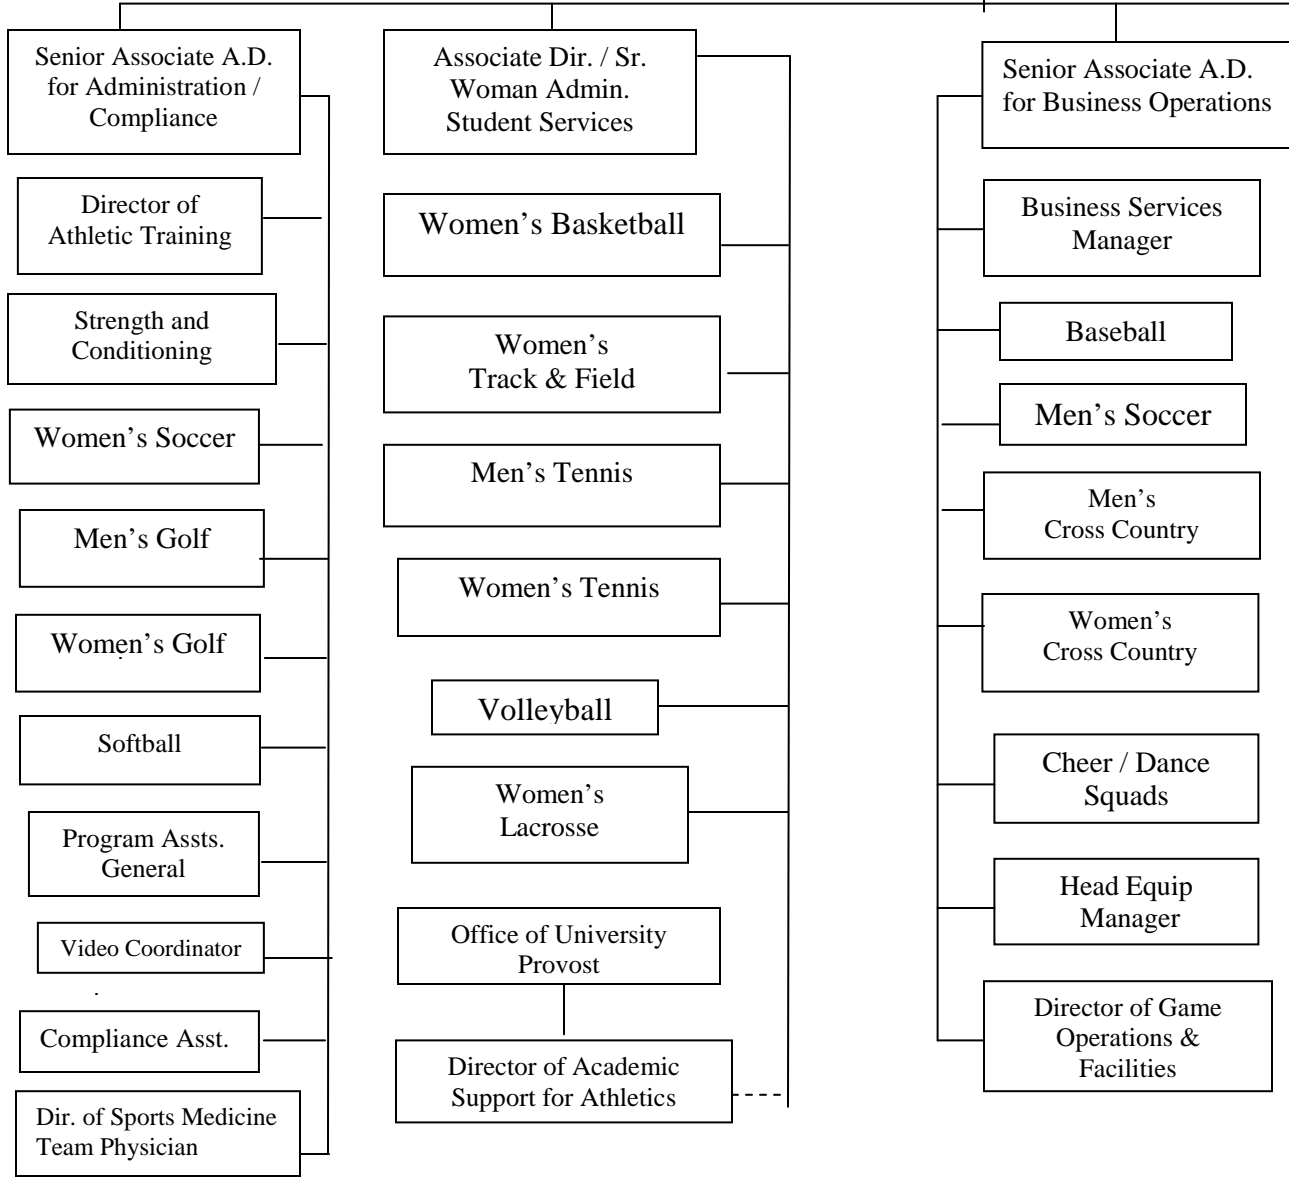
Senior Associate A.D. for Administration / Compliance

Director of Athletic Training

Strength and Conditioning

Women's Soccer

Men's Golf

Women's Golf

Softball

Program Assts. General

Video Coordinator

Compliance Asst.

Dir. of Sports Medicine Team Physician

Associate Dir. / Sr. Woman Admin. Student Services

Women's Basketball

Women's Track & Field

Men's Tennis

Women's Tennis

Volleyball

Women's Lacrosse

Office of University Provost

Director of Academic Support for Athletics

Senior Associate A.D. for Business Operations

Business Services Manager

Baseball

Men's Soccer

Men's Cross Country

Women's Cross Country

Cheer / Dance Squads

Head Equip Manager

Director of Game Operations & Facilities